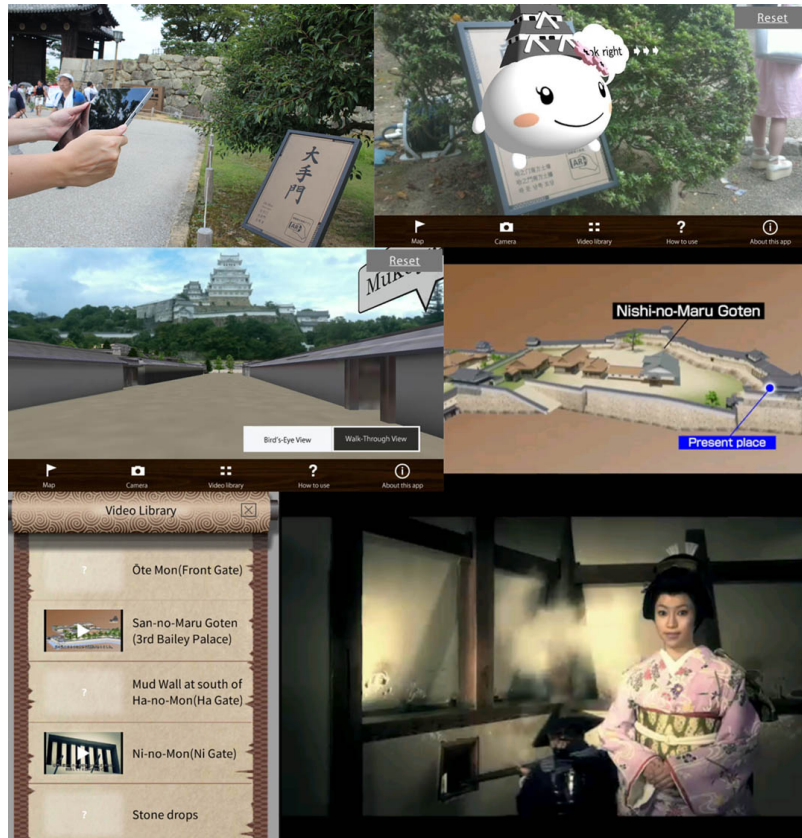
大手門

Reset

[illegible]k right

Map

Camera

Video library

How to use

About this app

Reset

Muk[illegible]

Bird's-Eye View

Walk-Through View

Map

Camera

Video library

How to use

About this app

Nishi-no-Maru Goten

Present place

Video Library

?

Ôte Mon(Front Gate)

San-no-Maru Goten (3rd Bailey Palace)

?

Mud Wall at south of Ha-no-Mon(Ha Gate)

Ni-no-Mon(Ni Gate)

?

Stone drops